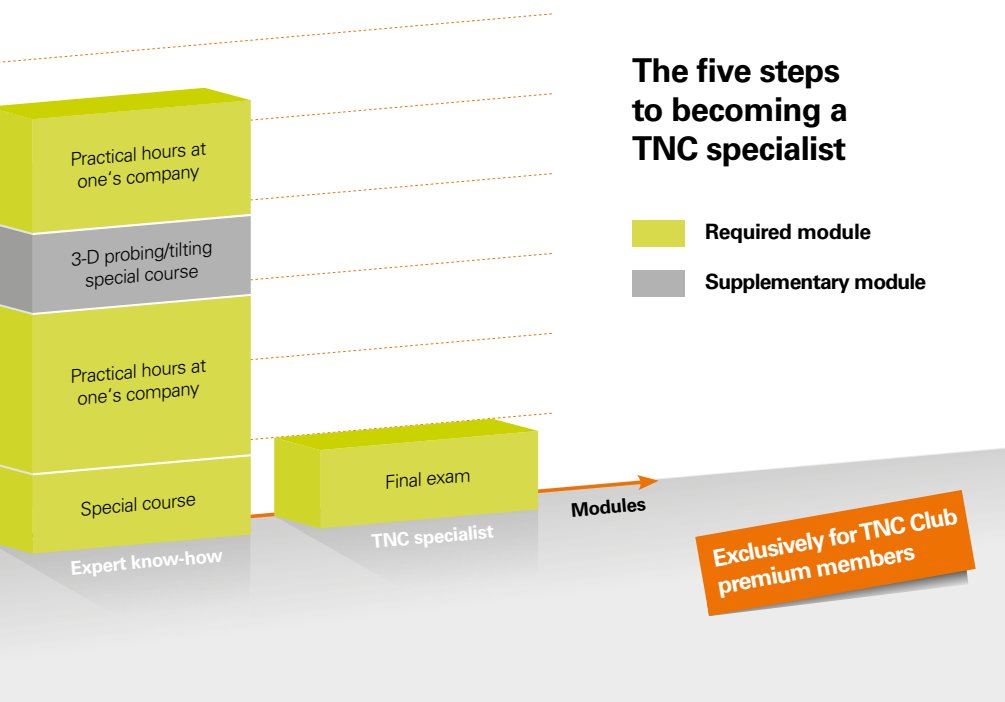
The five steps to becoming a TNC specialist

Required module

Supplementary module

Practical hours at one‘s company

3-D probing/tilting special course

Practical hours at one‘s company

Special course

Expert know-how

Final exam

TNC specialist

Modules

Exclusively for TNC Club premium members